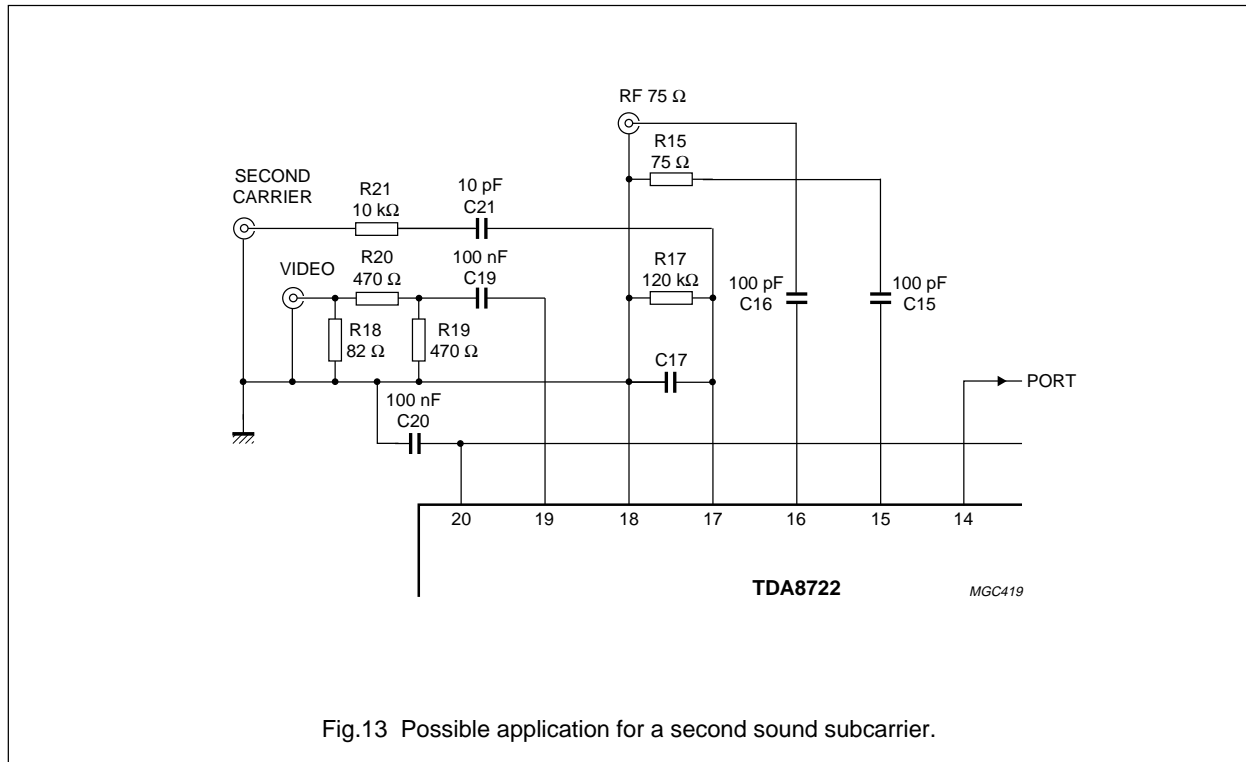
RF 75 Ω

R15
75 Ω

SECOND
CARRIER

R21
10 kΩ

10 pF
C21

R20
470 Ω

100 nF
C19

VIDEO

R17
120 kΩ

100 pF
C16

100 pF
C15

R18
82 Ω

R19
470 Ω

C17

PORT

100 nF
C20

20
19
18
17
16
15
14

TDA8722

MGC419

Fig.13 Possible application for a second sound subcarrier.